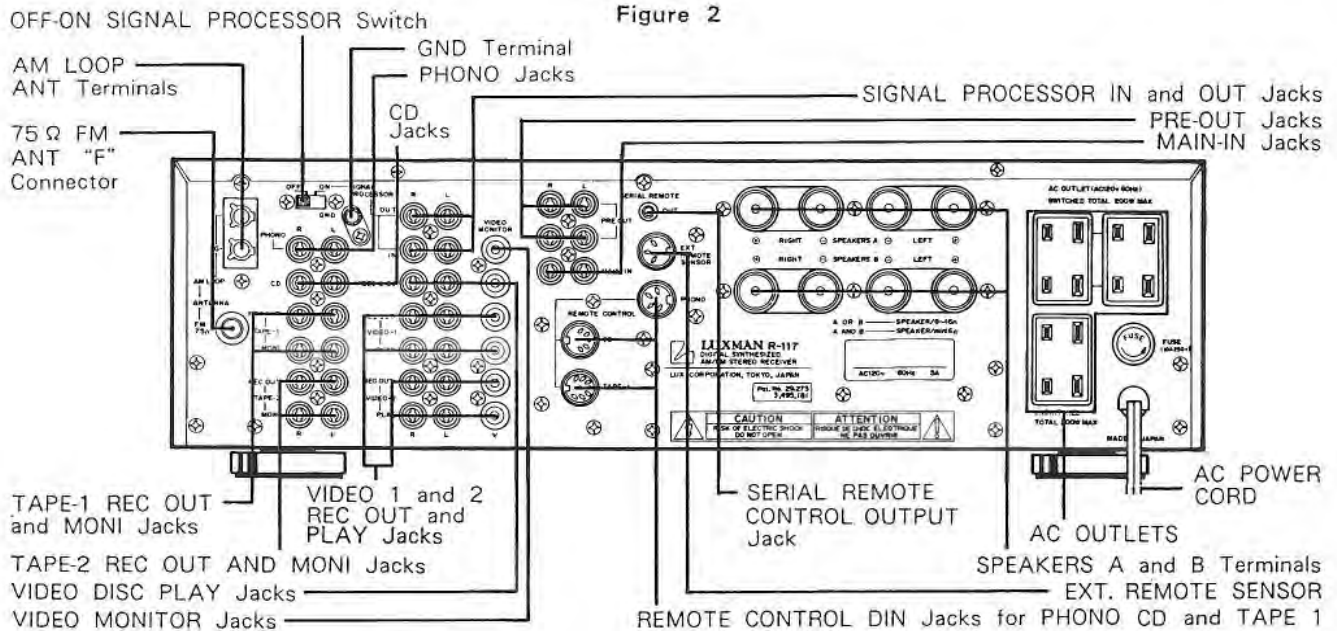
Figure 2

OFF-ON SIGNAL PROCESSOR Switch
GND Terminal
PHONO Jacks
AM LOOP ANT Terminals
75 Ω FM ANT "F" Connector
CD Jacks
SIGNAL PROCESSOR IN and OUT Jacks
PRE-OUT Jacks
MAIN-IN Jacks

OFF ON SIGNAL PROCESSOR
GND
PHONO R L
OUT
IN
CD
AM LOOP
ANTENNA
FM 75Ω
TAPE-1
MONI
REC OUT
TAPE-2
MONI
R L
VIDEO MONITOR
VIDEO-1
REC OUT
VIDEO-2
PLAY
R L V
R L
PRE OUT
IN
SERIAL REMOTE
OUT
EXT REMOTE SENSOR
REMOTE CONTROL
PHONO
CD
TAPE-1
⊕ RIGHT ⊖ SPEAKERS A ⊖ LEFT ⊕
⊕ RIGHT ⊖ SPEAKERS B ⊖ LEFT ⊕
A OR B — SPEAKER/8~16Ω
A AND B — SPEAKER/min8Ω
LUXMAN R-117
DIGITAL SYNTHESIZED AM/FM STEREO RECEIVER
LUX CORPORATION, TOKYO, JAPAN
Pat. No. 29,273 3,495,181
AC120V 60Hz 3A
CAUTION
RISK OF ELECTRIC SHOCK DO NOT OPEN
ATTENTION
RISQUE DE CHOC ELECTRIQUE NE PAS OUVRIR
AC OUTLET (AC120V 60Hz)
SWITCHED TOTAL 200W MAX
TOTAL 200W MAX
FUSE
FUSE
MADE IN JAPAN

TAPE-1 REC OUT and MONI Jacks
VIDEO 1 and 2 REC OUT and PLAY Jacks
SERIAL REMOTE CONTROL OUTPUT Jack
AC POWER CORD
AC OUTLETS
TAPE-2 REC OUT AND MONI Jacks
SPEAKERS A and B Terminals
VIDEO DISC PLAY Jacks
EXT. REMOTE SENSOR
VIDEO MONITOR Jacks
REMOTE CONTROL DIN Jacks for PHONO CD and TAPE 1